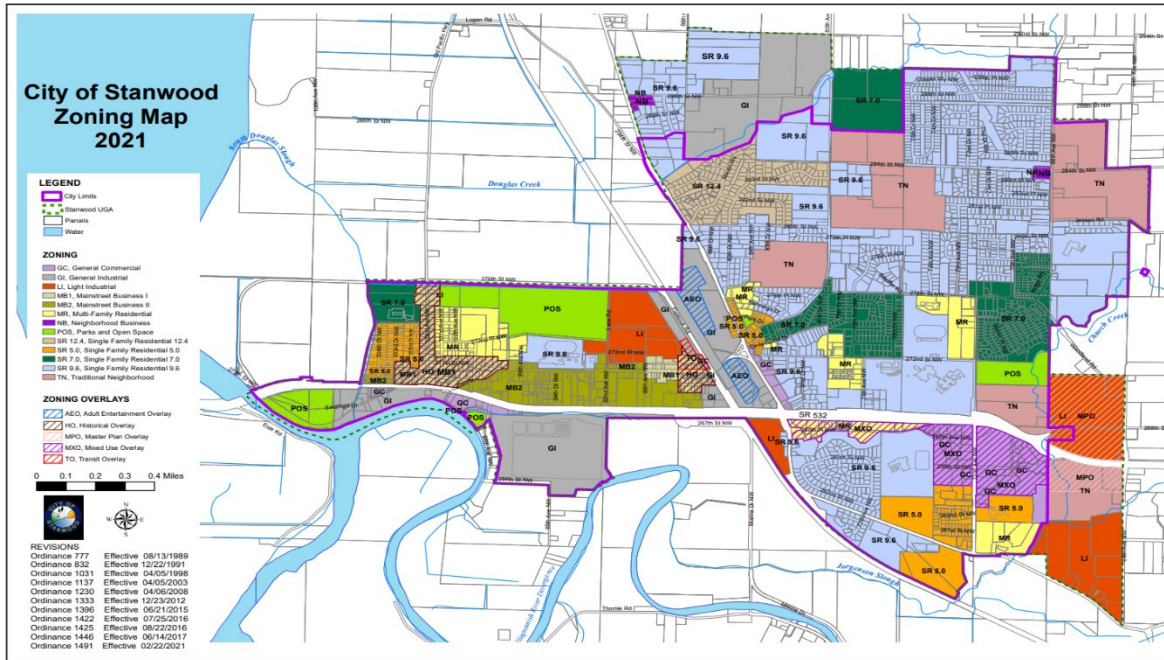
City of Stanwood Zoning Map 2021

LEGEND
City Limits
Stanwood UGA
Parcels
Water

ZONING
GC, General Commercial
GI, General Industrial
LI, Light Industrial
MB1, Mainstreet Business I
MB2, Mainstreet Business II
MR, Multi-Family Residential
NB, Neighborhood Business
POS, Parks and Open Space
SR 12.4, Single Family Residential 12.4
SR 5.0, Single Family Residential 5.0
SR 7.0, Single Family Residential 7.0
SR 9.6, Single Family Residential 9.6
TN, Traditional Neighborhood

ZONING OVERLAYS
AEO, Adult Entertainment Overlay
HO, Historical Overlay
MPO, Master Plan Overlay
MXO, Mixed Use Overlay
TO, Transit Overlay

0 0.1 0.2 0.3 0.4 Miles

N E S W

REVISIONS
Ordinance 777 Effective 08/13/1989
Ordinance 832 Effective 12/22/1991
Ordinance 1031 Effective 04/05/1998
Ordinance 1137 Effective 04/05/2003
Ordinance 1230 Effective 04/06/2008
Ordinance 1333 Effective 12/23/2012
Ordinance 1396 Effective 06/21/2015
Ordinance 1422 Effective 07/25/2016
Ordinance 1425 Effective 08/22/2016
Ordinance 1446 Effective 06/14/2017
Ordinance 1491 Effective 02/22/2021

Logen Rd
South Douglas Slough
Douglas Creek
Church Creek
Jorgenson Slough
Thomle Rd
276th St NW
272nd St NW
267th St NW
264th St NW
254th St NW
SR 532
SR 9.6
SR 7.0
SR 12.4
SR 5.0
NB
GI
TN
POS
LI
MR
AEO
MB1
MB2
HO
GC
SI
MXO
MPO